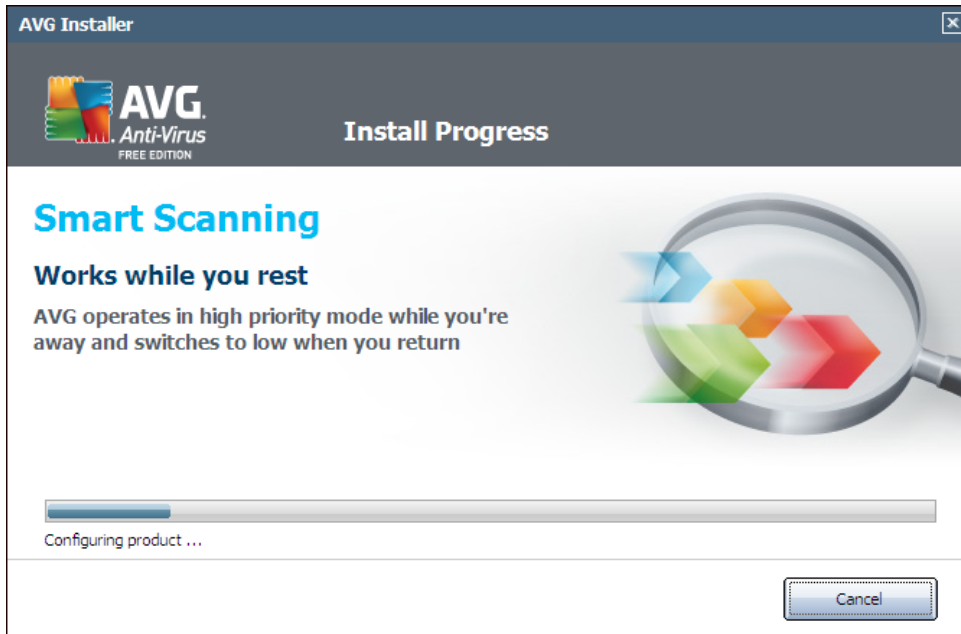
AVG Installer

AVG. Anti-Virus FREE EDITION

Install Progress

Smart Scanning

Works while you rest

AVG operates in high priority mode while you're away and switches to low when you return

Configuring product ...

Cancel